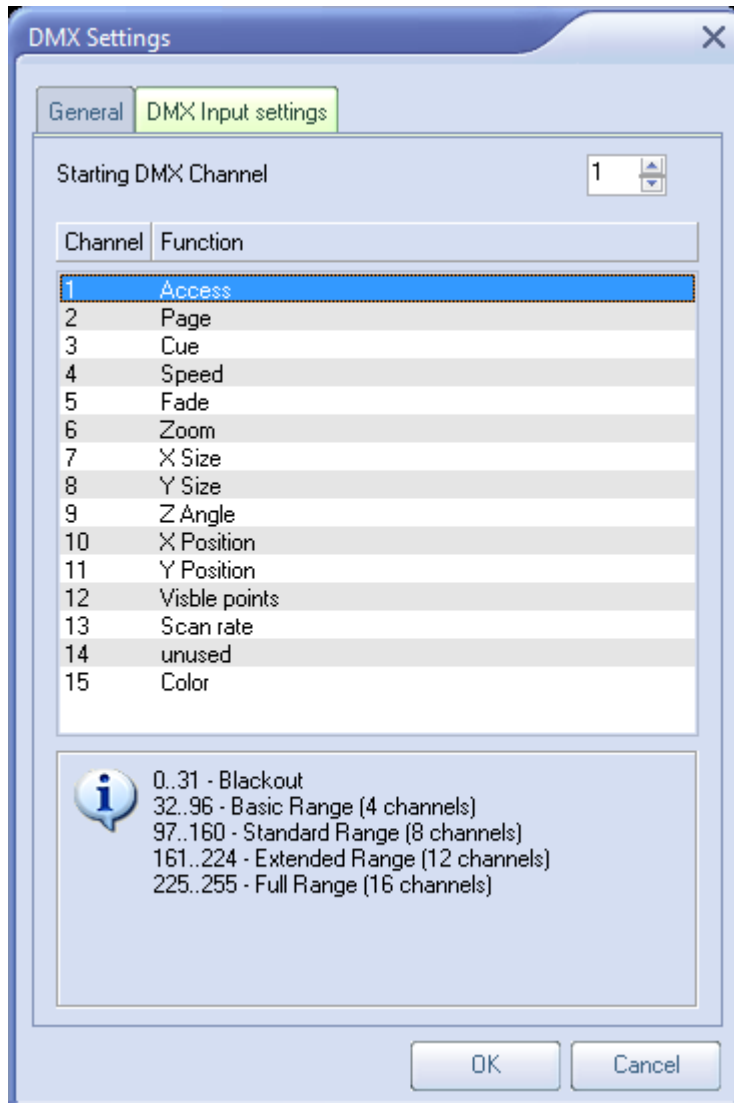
DMX Settings
×

General | DMX Input settings

Starting DMX Channel 1

| Channel | Function |
|---|---|
| 1 | Access |
| 2 | Page |
| 3 | Cue |
| 4 | Speed |
| 5 | Fade |
| 6 | Zoom |
| 7 | X Size |
| 8 | Y Size |
| 9 | Z Angle |
| 10 | X Position |
| 11 | Y Position |
| 12 | Visble points |
| 13 | Scan rate |
| 14 | unused |
| 15 | Color |

0..31 - Blackout
32..96 - Basic Range (4 channels)
97..160 - Standard Range (8 channels)
161..224 - Extended Range (12 channels)
225..255 - Full Range (16 channels)

OK
Cancel